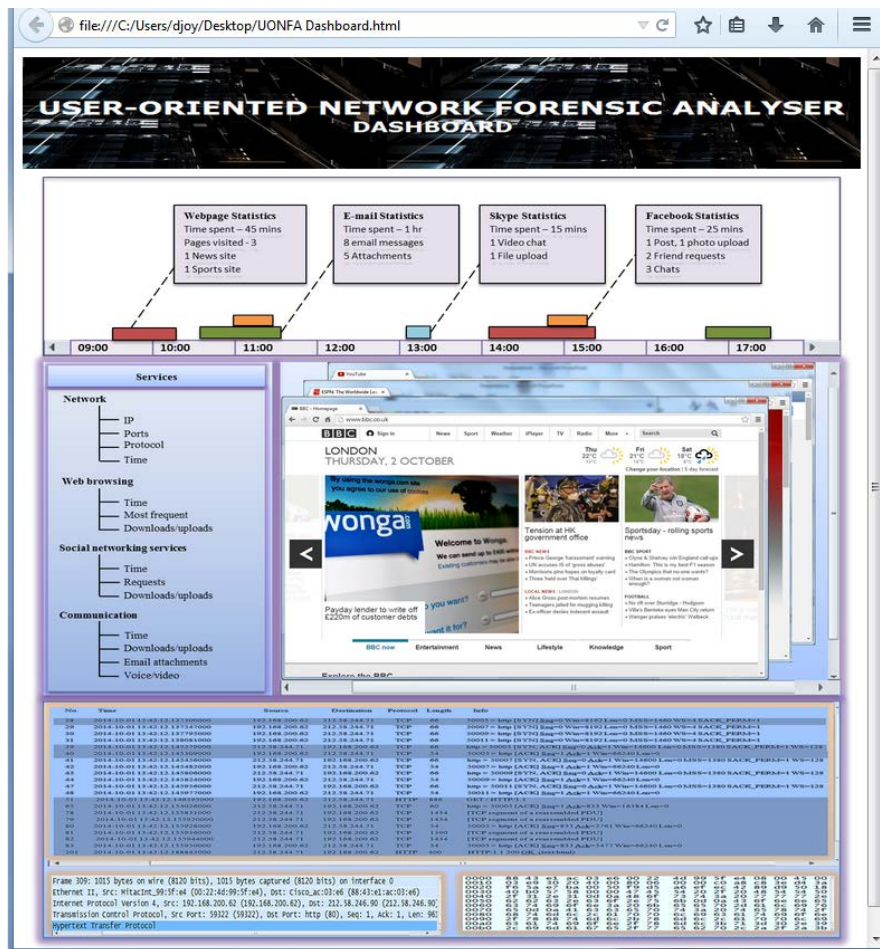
file:///C:/Users/djoy/Desktop/UONFA Dashboard.html

USER-ORIENTED NETWORK FORENSIC ANALYSER
DASHBOARD

Webpage Statistics
Time spent – 45 mins
Pages visited - 3
1 News site
1 Sports site

E-mail Statistics
Time spent – 1 hr
8 email messages
5 Attachments

Skype Statistics
Time spent – 15 mins
1 Video chat
1 File upload

Facebook Statistics
Time spent – 25 mins
1 Post, 1 photo upload
2 Friend requests
3 Chats

09:00 10:00 11:00 12:00 13:00 14:00 15:00 16:00 17:00

Services
Network
IP
Ports
Protocol
Time
Web browsing
Time
Most frequent
Downloads/uploads
Social networking services
Time
Requests
Downloads/uploads
Communication
Time
Downloads/uploads
Email attachments
Voice/video

BBC - Homepage
www.bbc.co.uk
BBC Sign in News Sport Weather iPlayer TV Radio More Search
LONDON
THURSDAY, 2 OCTOBER
Thu Fri Sat
Change your location | 5 day forecast
wonga
Welcome to Wonga.
Tension at HK government office
Sportsdays - rolling sports news
Payday lender to write off £220m of customer debts
BBC now Entertainment News Lifestyle Knowledge Sport
Explore the BBC

| No. | Time | Source | Destination | Protocol | Length | Info |
|---|---|---|---|---|---|---|
| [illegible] | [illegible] | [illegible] | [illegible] | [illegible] | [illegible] | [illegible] |

Frame 309: 1015 bytes on wire (8120 bits), 1015 bytes captured (8120 bits) on interface 0
Ethernet II, Src: MitacInt_99:5f:e4 (00:22:4d:99:5f:e4), Dst: Cisco_ac:03:e6 (88:43:e1:ac:03:e6)
Internet Protocol Version 4, Src: 192.168.200.62 (192.168.200.62), Dst: 212.58.246.90 (212.58.246.90)
Transmission Control Protocol, Src Port: 59322 (59322), Dst Port: http (80), Seq: 1, Ack: 1, Len: 961
Hypertext Transfer Protocol